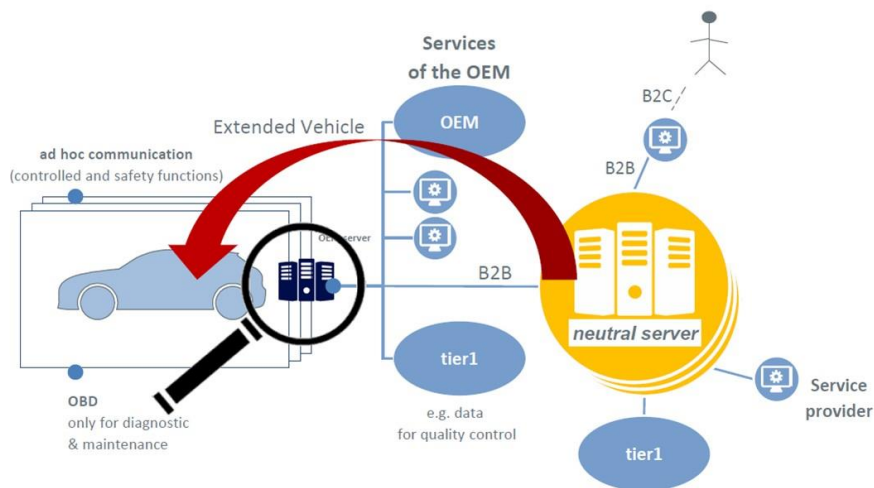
Services of the OEM

B2C

Extended Vehicle

OEM

ad hoc communication
(controlled and safety functions)

B2B

OEM server

B2B

neutral server

tier1

OBD
only for diagnostic
& maintenance

e.g. data
for quality control

Service provider

tier1